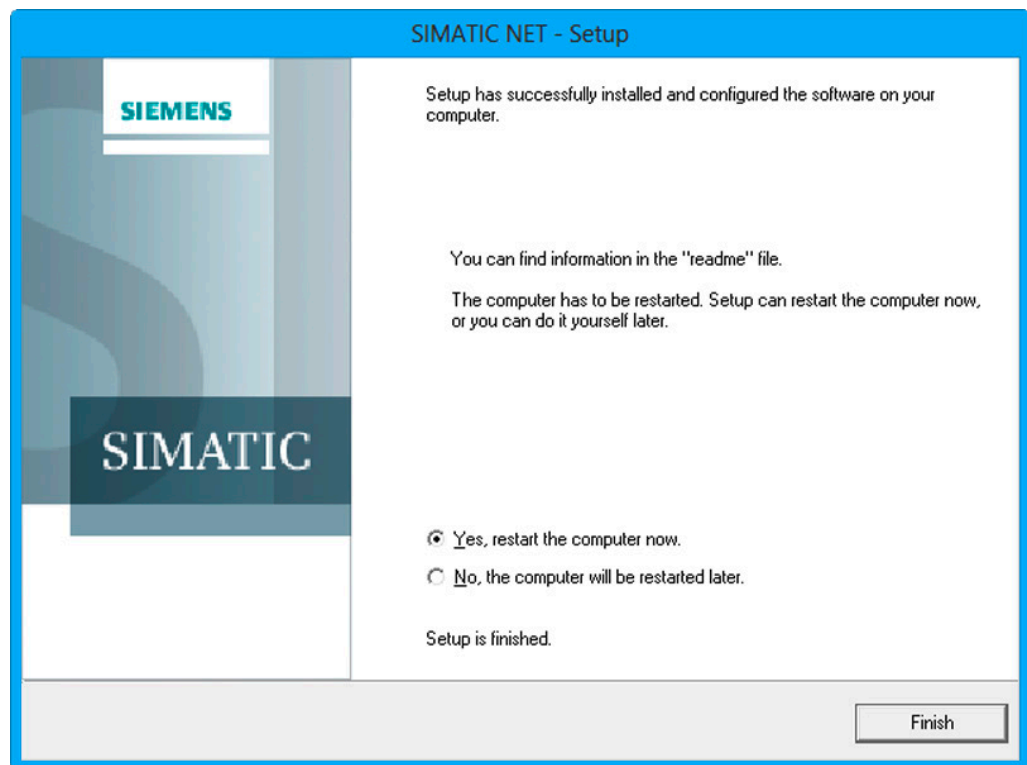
SIMATIC NET - Setup

SIEMENS

SIMATIC

Setup has successfully installed and configured the software on your computer.

You can find information in the "readme" file.

The computer has to be restarted. Setup can restart the computer now, or you can do it yourself later.

Yes, restart the computer now.

No, the computer will be restarted later.

Setup is finished.

Finish